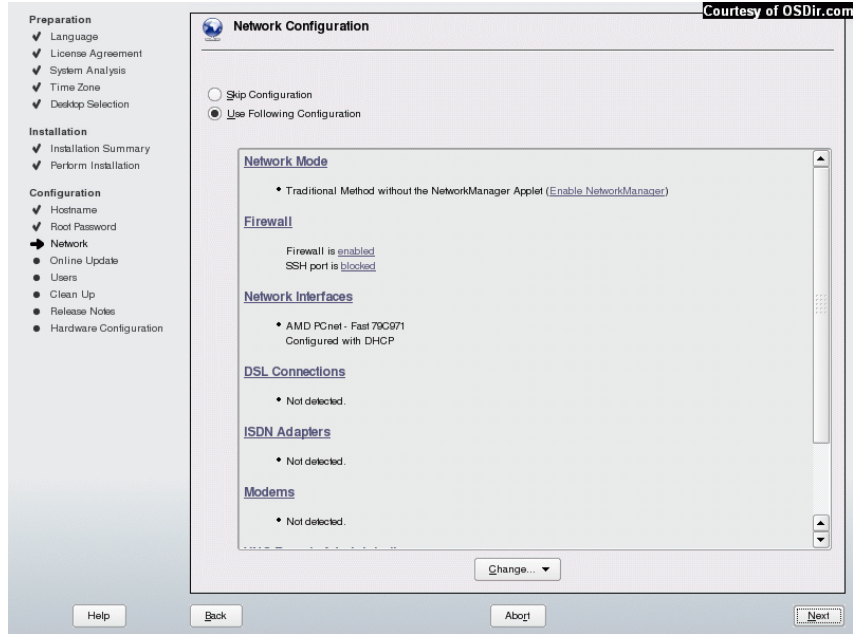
Courtesy of OSDir.com

Preparation
✔ Language
✔ License Agreement
✔ System Analysis
✔ Time Zone
✔ Desktop Selection

Installation
✔ Installation Summary
✔ Perform Installation

Configuration
✔ Hostname
✔ Root Password
➡ Network
● Online Update
● Users
● Clean Up
● Release Notes
● Hardware Configuration

Network Configuration

Skip Configuration
Use Following Configuration

Network Mode

• Traditional Method without the NetworkManager Applet (Enable NetworkManager)

Firewall

Firewall is enabled
SSH port is blocked

Network Interfaces

• AMD PCnet - Fast 79C971
Configured with DHCP

DSL Connections

• Not detected.

ISDN Adapters

• Not detected.

Modems

• Not detected.

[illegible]

Change... ▼

Help
Back
Abort
Next